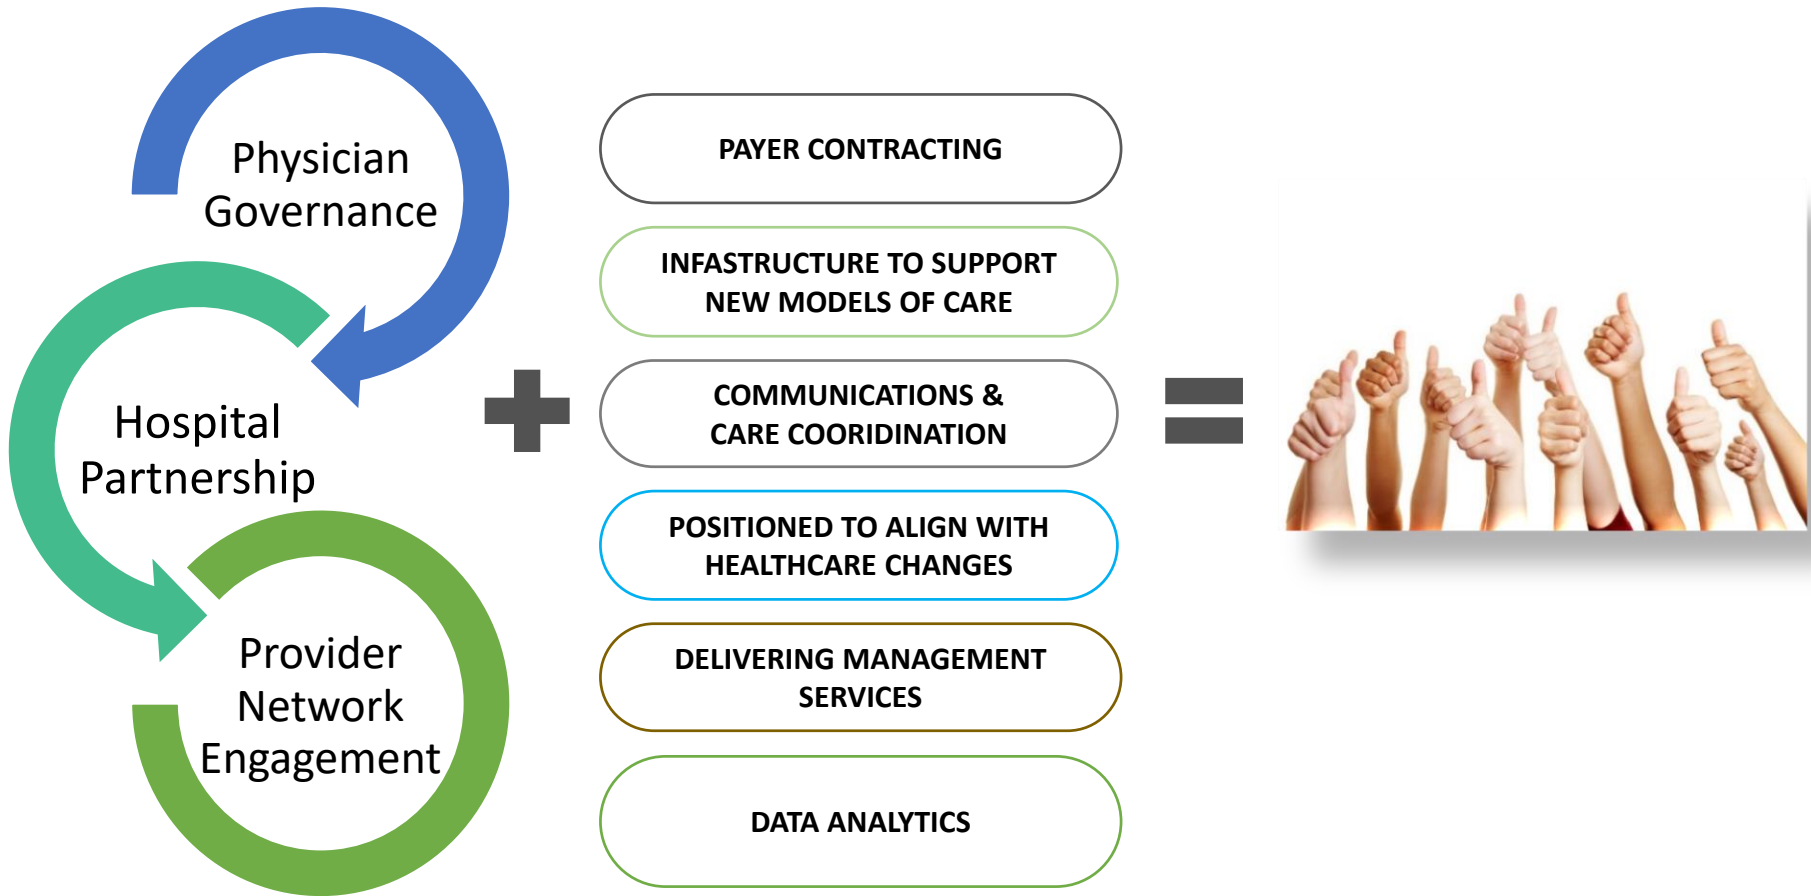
Physician Governance

Hospital Partnership

Provider Network Engagement

PAYER CONTRACTING

INFASTRUCTURE TO SUPPORT NEW MODELS OF CARE

COMMUNICATIONS & CARE COORIDINATION

POSITIONED TO ALIGN WITH HEALTHCARE CHANGES

DELIVERING MANAGEMENT SERVICES

DATA ANALYTICS